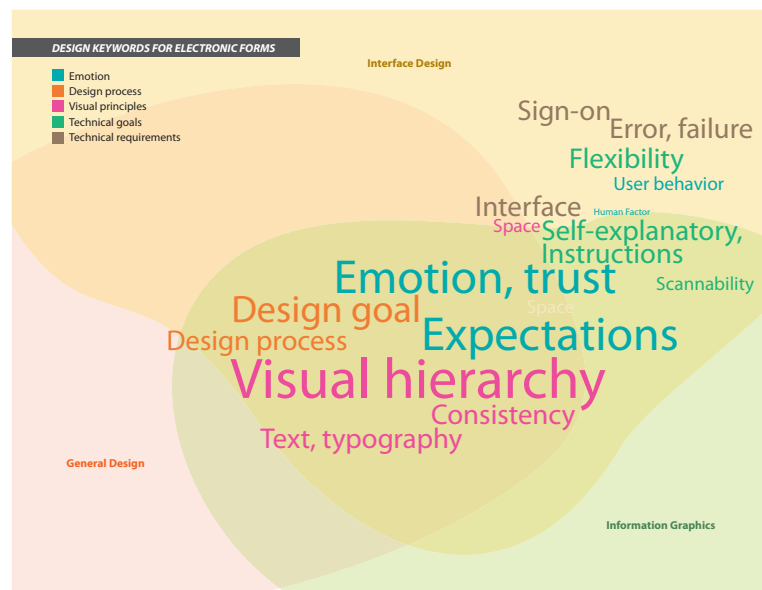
DESIGN KEYWORDS FOR ELECTRONIC FORMS

Emotion
Design process
Visual principles
Technical goals
Technical requirements

Interface Design

Sign-on
Error, failure
Flexibility
User behavior
Interface
Human Factor
Space
Self-explanatory, Instructions
Emotion, trust
Scannability
Space
Design goal
Design process
Expectations
Visual hierarchy
Consistency
Text, typography

General Design

Information Graphics